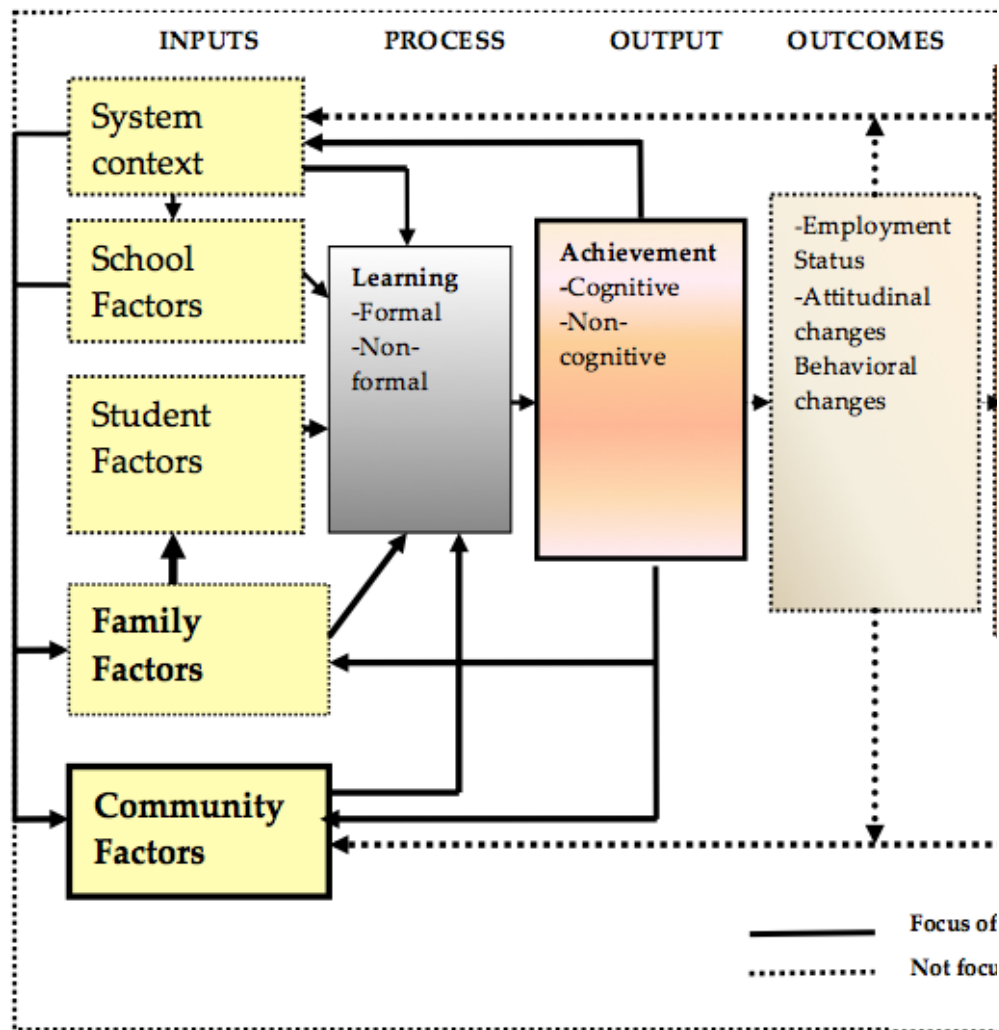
INPUTS PROCESS OUTPUT OUTCOMES

System context

School Factors

Student Factors

Family Factors

Community Factors

Learning
-Formal
-Non-formal

Achievement
-Cognitive
-Non-cognitive

-Employment Status
-Attitudinal changes
Behavioral changes

Focus of

Not focu